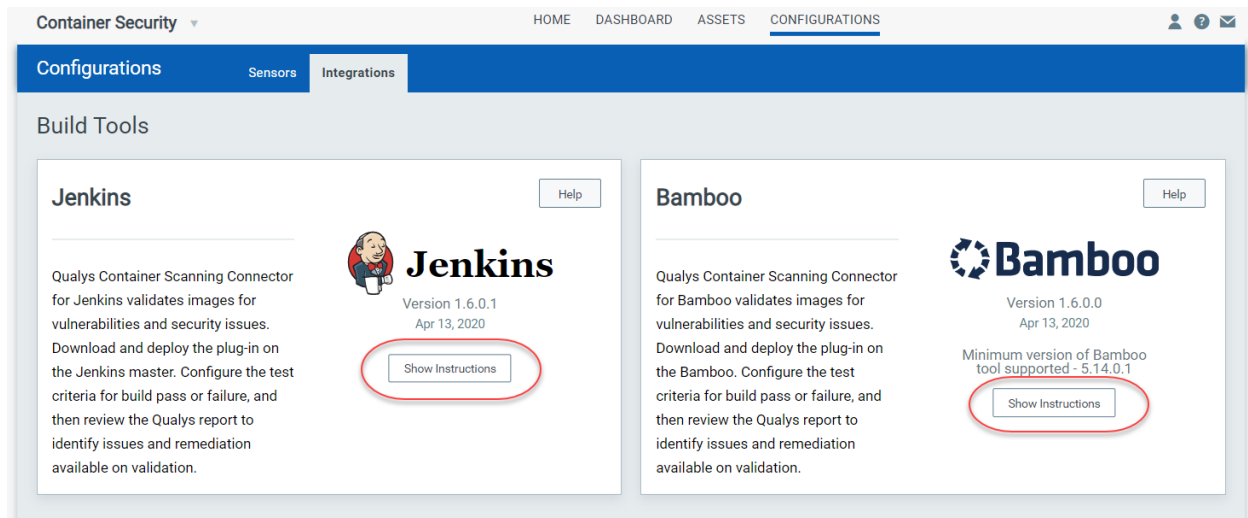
Container Security

HOME DASHBOARD ASSETS CONFIGURATIONS

Configurations

Sensors Integrations

Build Tools

Jenkins

Help

Qualys Container Scanning Connector for Jenkins validates images for vulnerabilities and security issues. Download and deploy the plug-in on the Jenkins master. Configure the test criteria for build pass or failure, and then review the Qualys report to identify issues and remediation available on validation.

Jenkins

Version 1.6.0.1
Apr 13, 2020

Show Instructions

Bamboo

Help

Qualys Container Scanning Connector for Bamboo validates images for vulnerabilities and security issues. Download and deploy the plug-in on the Bamboo. Configure the test criteria for build pass or failure, and then review the Qualys report to identify issues and remediation available on validation.

Bamboo

Version 1.6.0.0
Apr 13, 2020

Minimum version of Bamboo tool supported - 5.14.0.1

Show Instructions